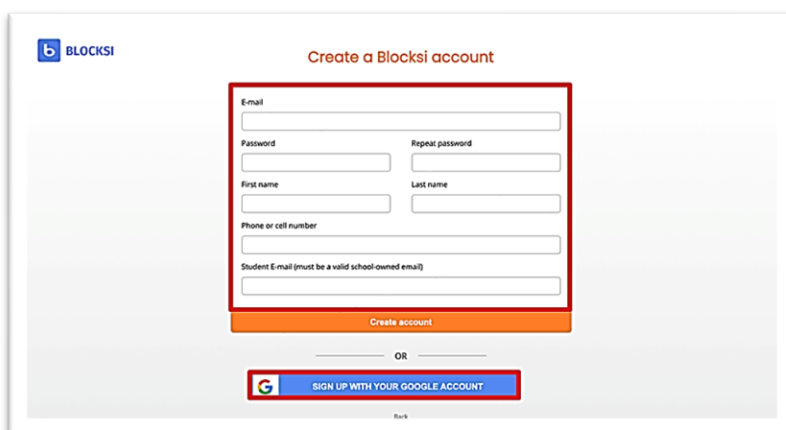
BLOCKSI

Create a Blocksi account

E-mail

Password

Repeat password

First name

Last name

Phone or cell number

Student E-mail (must be a valid school-owned email)

Create account

OR

SIGN UP WITH YOUR GOOGLE ACCOUNT

Back